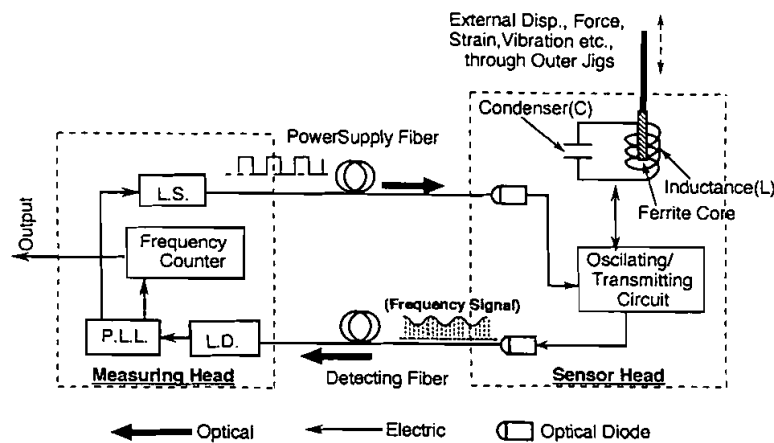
External Disp., Force, Strain,Vibration etc., through Outer Jigs

Condenser(C)

Inductance(L)

Ferrite Core

PowerSupply Fiber

Output

L.S.

Frequency Counter

Oscilating/ Transmitting Circuit

(Frequency Signal)

P.L.L.

L.D.

Measuring Head

Detecting Fiber

Sensor Head

Optical

Electric

Optical Diode